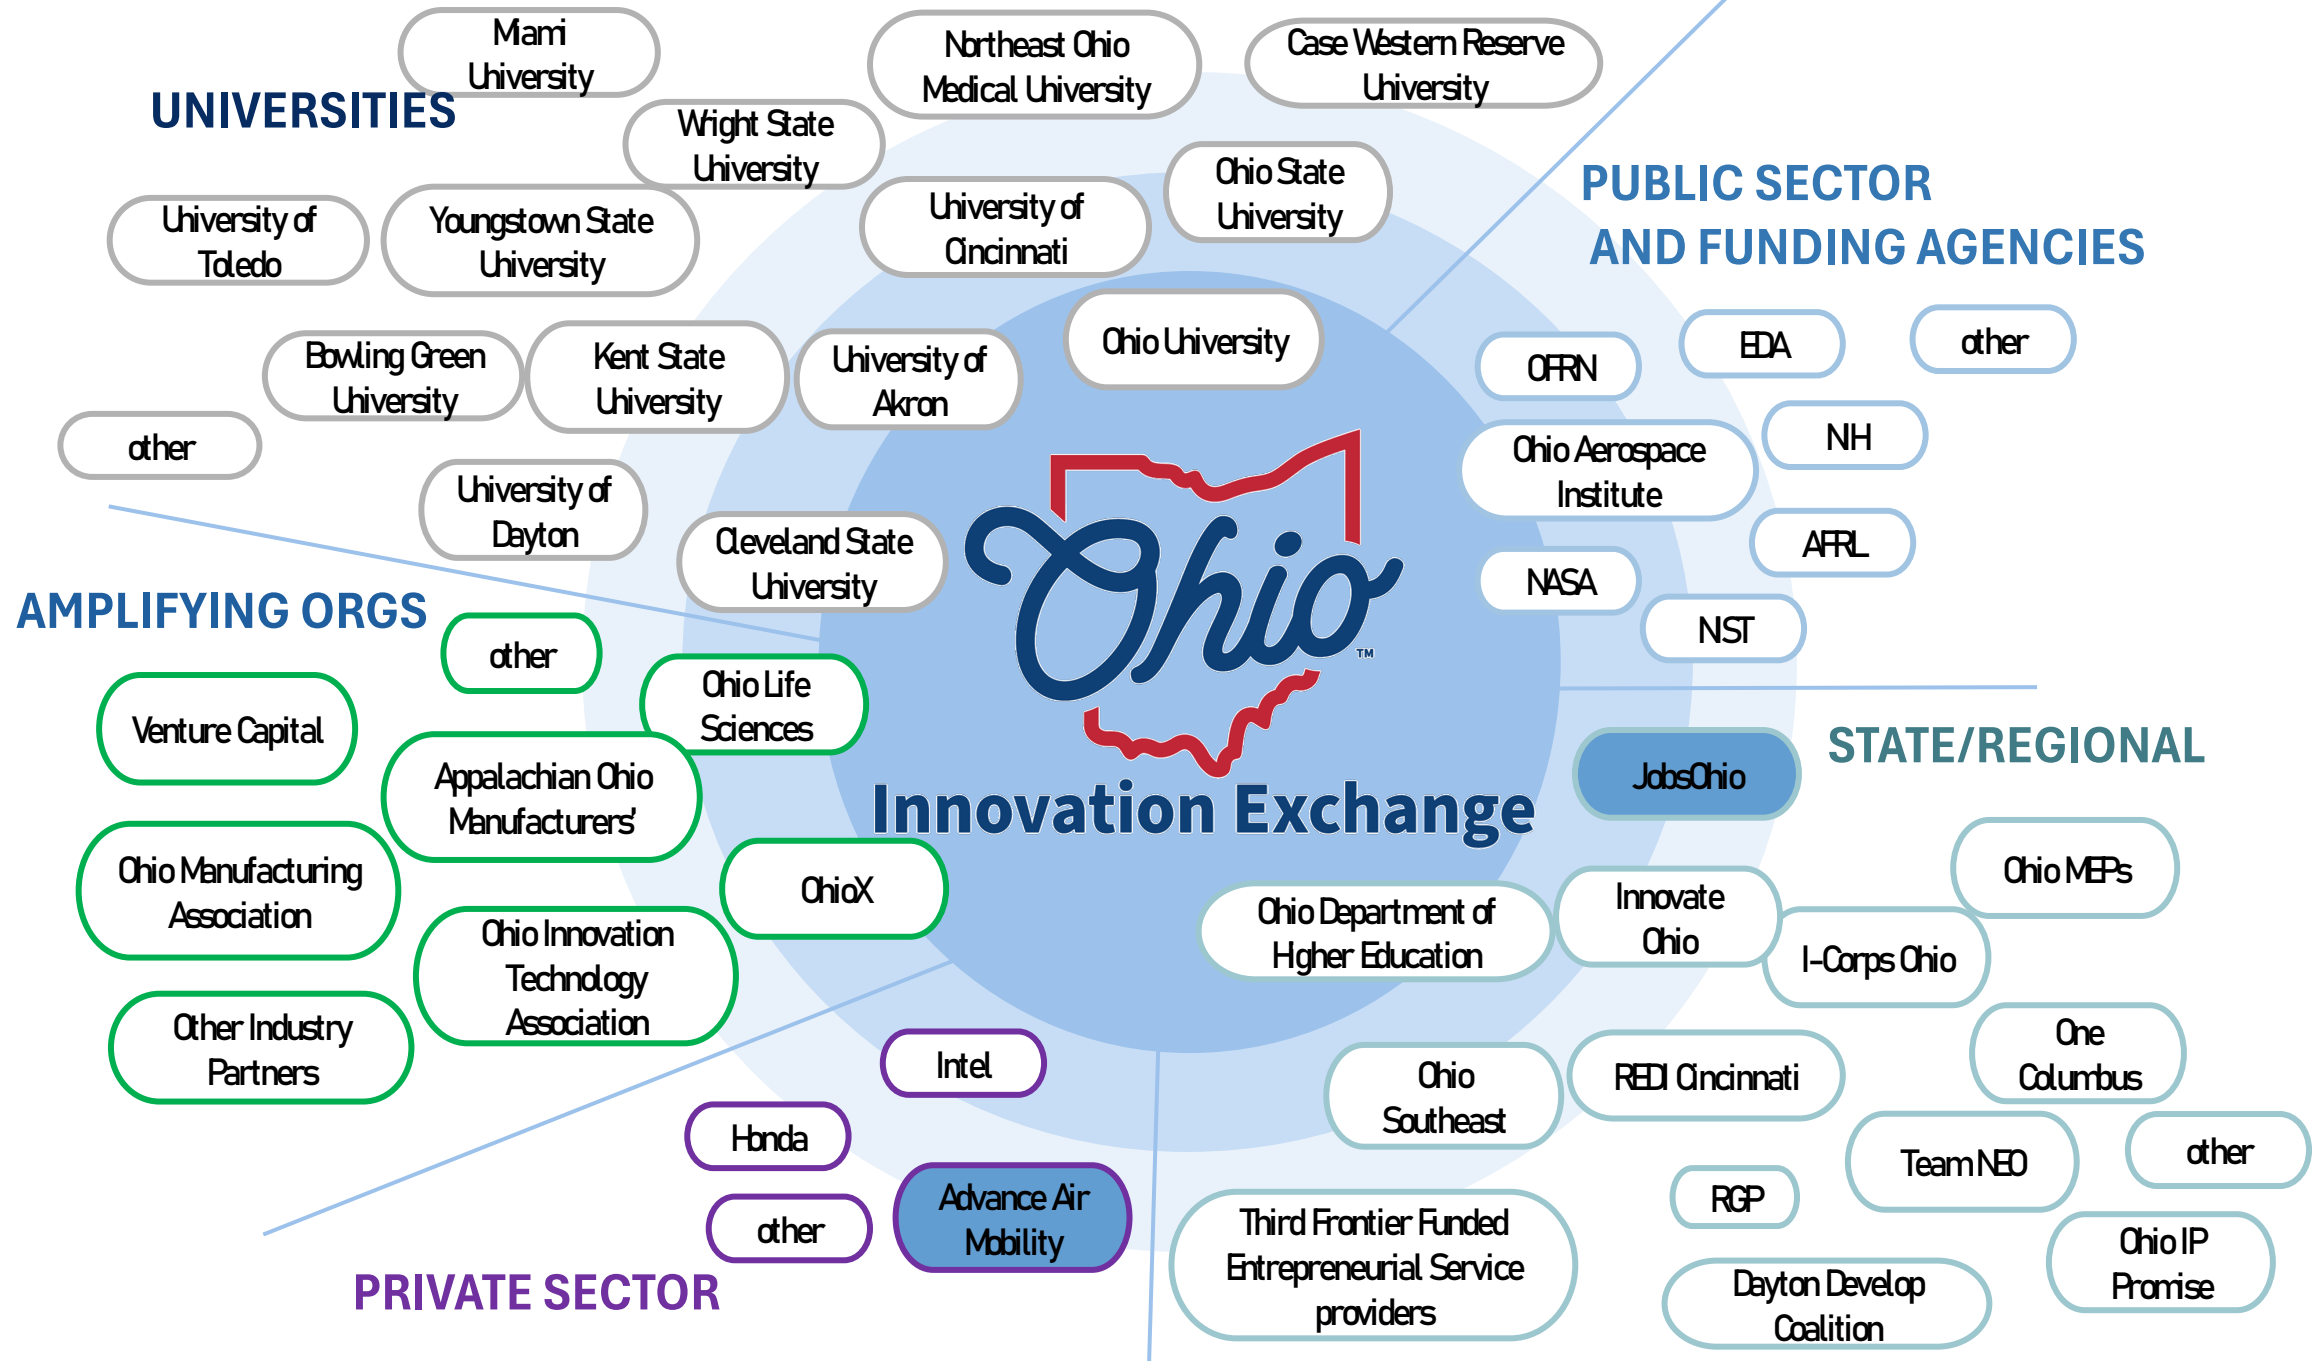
UNIVERSITIES

Mami University

Northeast Ohio Medical University

Case Western Reserve University

Wright State University

University of Toledo

Youngstown State University

University of Cincinnati

Ohio State University

Bowling Green University

Kent State University

University of Akron

Ohio University

other

University of Dayton

Cleveland State University

PUBLIC SECTOR AND FUNDING AGENCIES

OFRN

EDA

other

NIH

Ohio Aerospace Institute

AFRL

NASA

NIST

AMPLIFYING ORGS

other

Venture Capital

Ohio Life Sciences

Appalachian Ohio Manufacturers'

Ohio Manufacturing Association

OhioX

Ohio Innovation Technology Association

Other Industry Partners

Ohio™

Innovation Exchange

STATE/REGIONAL

JobsOhio

Ohio MEPs

Ohio Department of Higher Education

Innovate Ohio

I-Corps Ohio

Intel

Honda

other

Advance Air Mobility

PRIVATE SECTOR

Ohio Southeast

REDI Cincinnati

One Columbus

Team NEO

other

RGP

Third Frontier Funded Entrepreneurial Service providers

Dayton Develop Coalition

Ohio IP Promise